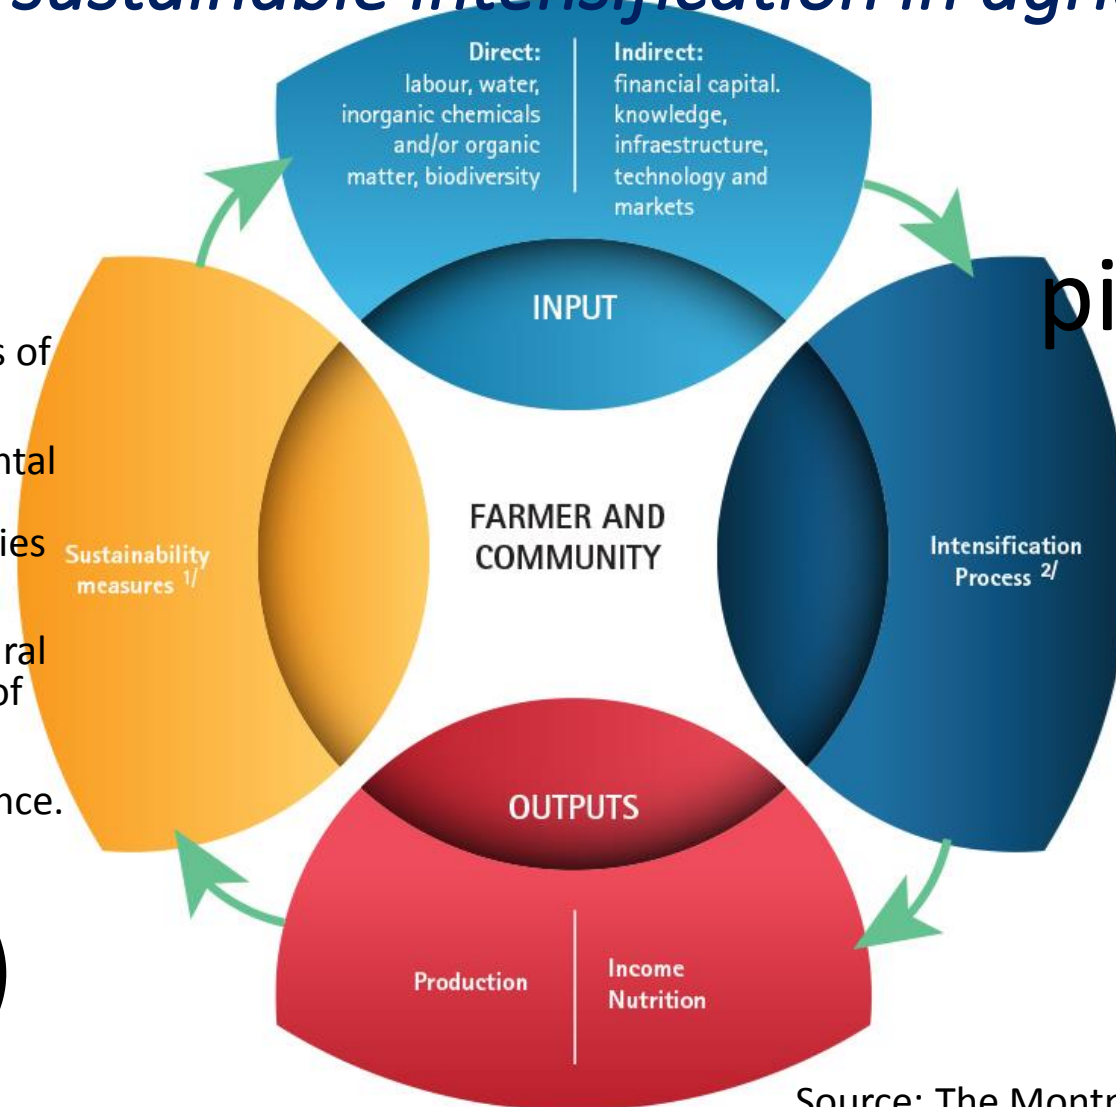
sustainable intensification in agri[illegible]

Direct:
labour, water, inorganic chemicals and/or organic matter, biodiversity

Indirect:
financial capital. knowledge, infraestructure, technology and markets

INPUT

pi

s of

ntal

ies

ral
of

nce.

Sustainability measures 1/

FARMER AND COMMUNITY

Intensification Process 2/

OUTPUTS

Production

Income
Nutrition

Source: The Montr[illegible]